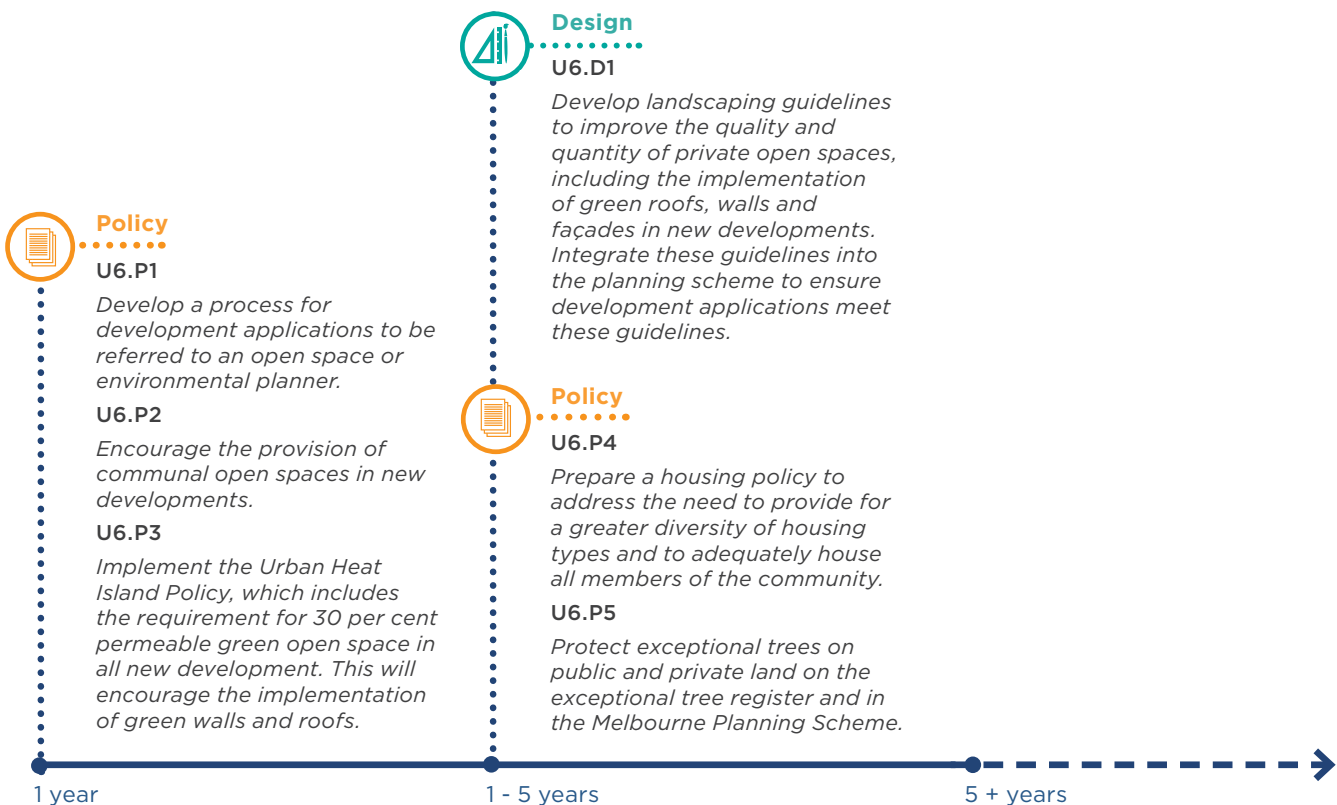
Design

U6.D1

Develop landscaping guidelines to improve the quality and quantity of private open spaces, including the implementation of green roofs, walls and façades in new developments. Integrate these guidelines into the planning scheme to ensure development applications meet these guidelines.

Policy

U6.P1

Develop a process for development applications to be referred to an open space or environmental planner.

U6.P2

Encourage the provision of communal open spaces in new developments.

U6.P3

Implement the Urban Heat Island Policy, which includes the requirement for 30 per cent permeable green open space in all new development. This will encourage the implementation of green walls and roofs.

Policy

U6.P4

Prepare a housing policy to address the need to provide for a greater diversity of housing types and to adequately house all members of the community.

U6.P5

Protect exceptional trees on public and private land on the exceptional tree register and in the Melbourne Planning Scheme.

1 year

1 - 5 years

5 + years